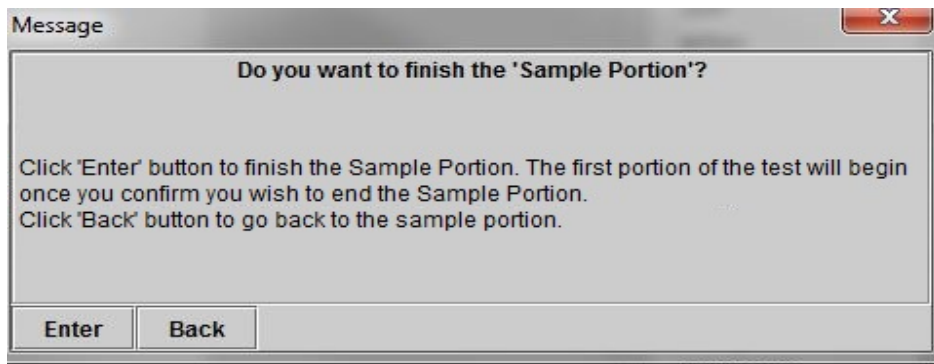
Message

Do you want to finish the 'Sample Portion'?

Click 'Enter' button to finish the Sample Portion. The first portion of the test will begin once you confirm you wish to end the Sample Portion.
Click 'Back' button to go back to the sample portion.

Enter Back